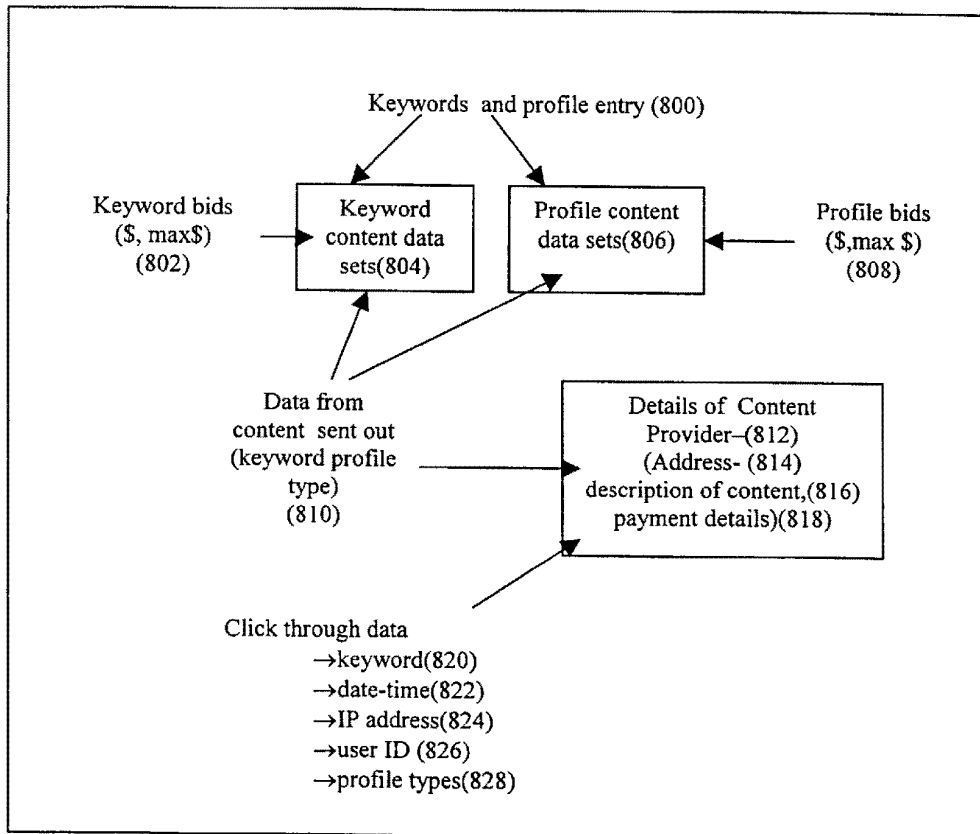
Keywords and profile entry (800)

Keyword bids (\$, max\$) (802)

Keyword content data sets(804)

Profile content data sets(806)

Profile bids (\$,max \$) (808)

Data from content sent out (keyword profile type) (810)

Details of Content Provider–(812) (Address- (814) description of content,(816) payment details)(818)

Click through data
→keyword(820)
→date-time(822)
→IP address(824)
→user ID (826)
→profile types(828)